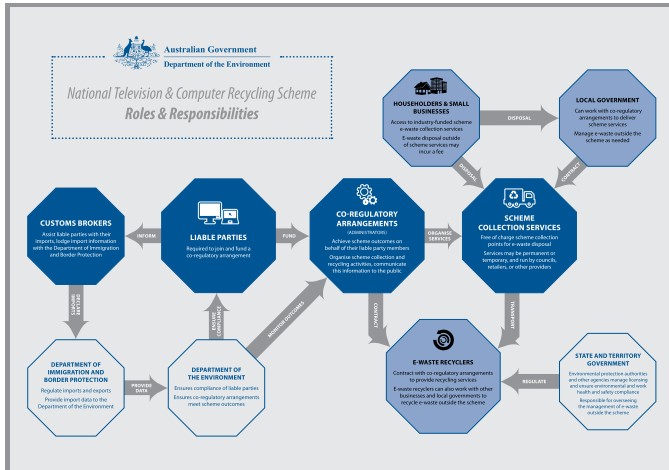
Australian Government
Department of the Environment

National Television & Computer Recycling Scheme
Roles & Responsibilities

HOUSEHOLDERS & SMALL BUSINESSES
Access to industry-funded scheme e-waste collection services
E-waste disposal outside of scheme services may incur a fee

DISPOSAL

LOCAL GOVERNMENT
Can work with co-regulatory arrangements to deliver scheme services
Manage e-waste outside the scheme as needed

DISPOSAL

CONTRACT

CUSTOMS BROKERS
Assist liable parties with their imports, lodge import information with the Department of Immigration and Border Protection

INFORM

LIABLE PARTIES
Required to join and fund a co-regulatory arrangement

FUND

CO-REGULATORY ARRANGEMENTS
(ADMINISTRATORS)
Achieve scheme outcomes on behalf of their liable party members
Organise scheme collection and recycling activities, communicate this information to the public

ORGANISE SERVICES

SCHEME COLLECTION SERVICES
Free of charge scheme collection points for e-waste disposal
Services may be permanent or temporary, and run by councils, retailers, or other providers

DECLARE IMPORTS

ENSURE COMPLIANCE

MONITOR OUTCOMES

CONTRACT

TRANSPORT

DEPARTMENT OF IMMIGRATION AND BORDER PROTECTION
Regulate imports and exports
Provide import data to the Department of the Environment

PROVIDE DATA

DEPARTMENT OF THE ENVIRONMENT
Ensures compliance of liable parties
Ensures co-regulatory arrangements meet scheme outcomes

E-WASTE RECYCLERS
Contract with co-regulatory arrangements to provide recycling services
E-waste recyclers can also work with other businesses and local governments to recycle e-waste outside the scheme

REGULATE

STATE AND TERRITORY GOVERNMENT
Environmental protection authorities and other agencies manage licensing and ensure environmental and work health and safety compliance
Responsible for overseeing the management of e-waste outside the scheme